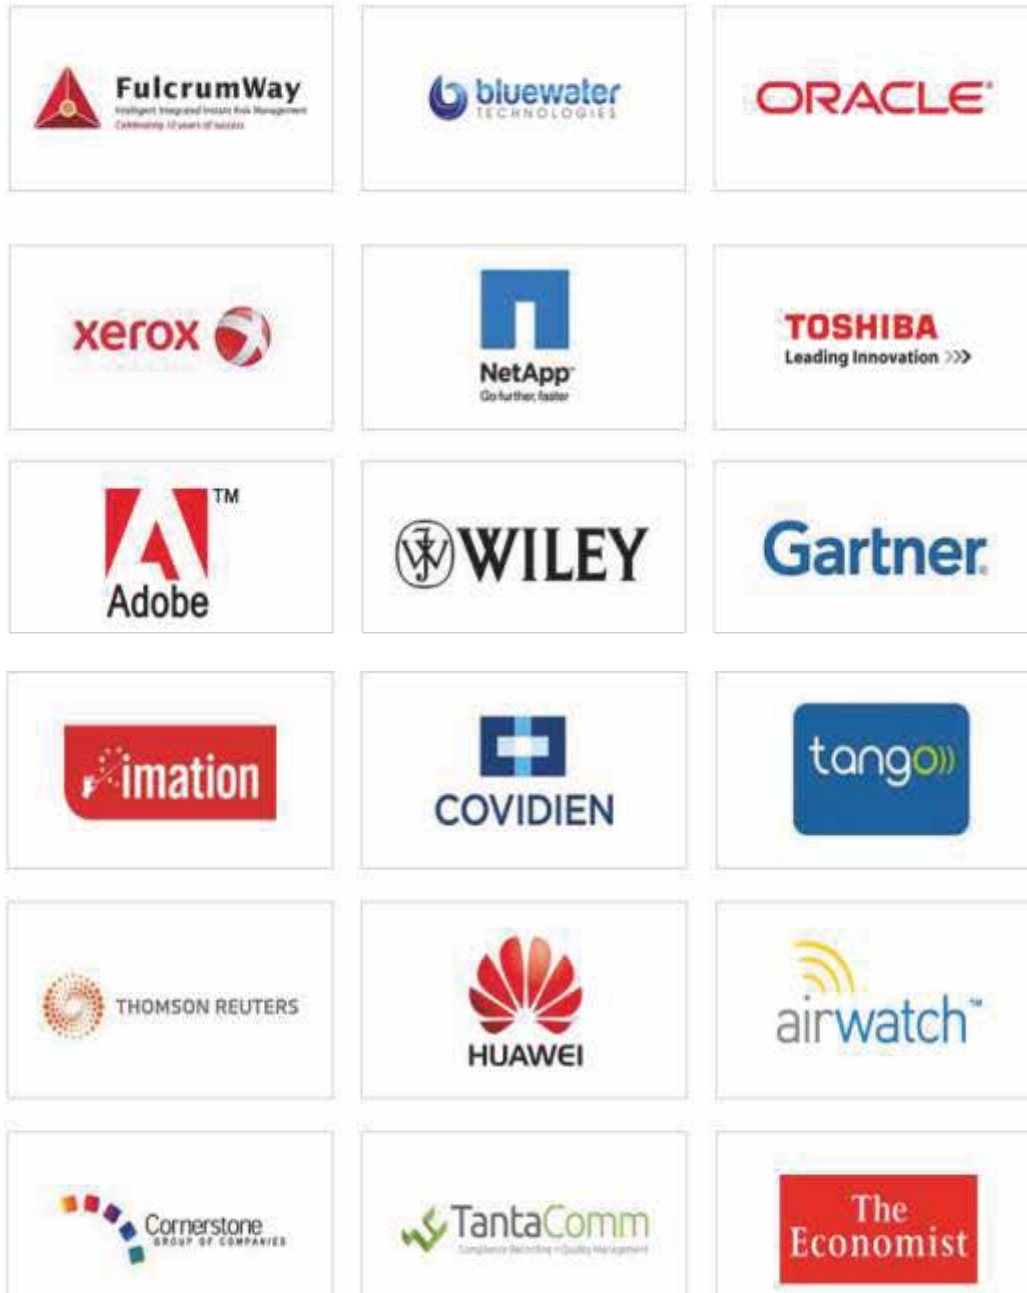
FulcrumWay
Intelligent Integrated Instant Risk Management
Celebrating 10 years of success

bluewater
TECHNOLOGIES

ORACLE

xerox

NetApp
Go further, faster

TOSHIBA
Leading Innovation >>>

Adobe
TM

WILEY

Gartner

imation

COVIDIEN

tango

THOMSON REUTERS

HUAWEI

airwatch

Cornerstone
GROUP OF COMPANIES

TantaComm
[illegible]

The Economist